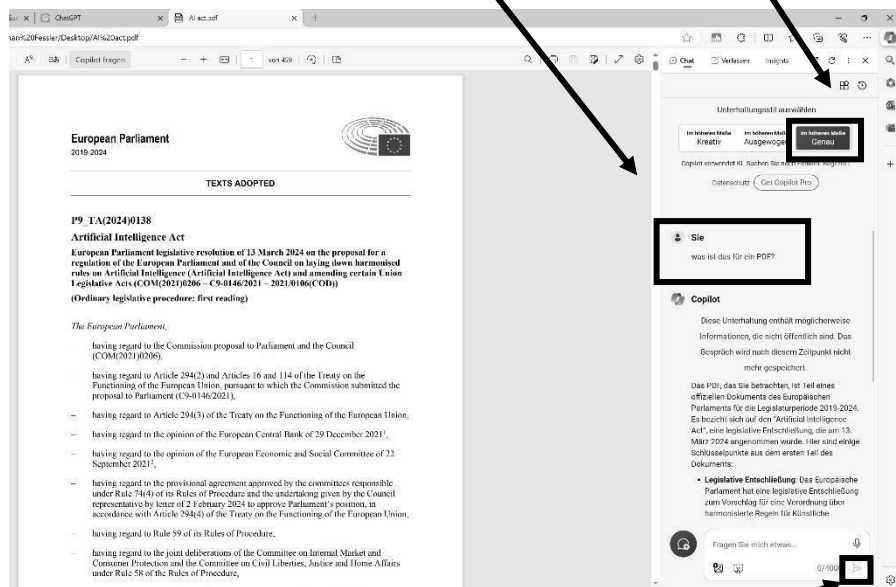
ChatGPT
AI act.pdf
nan%20Fessler/Desktop/AI%20act.pdf

Copilot fragen
von 459

Chat Verfassen Insights

European Parliament
2019-2024

TEXTS ADOPTED

P9_TA(2024)0138

Artificial Intelligence Act

European Parliament legislative resolution of 13 March 2024 on the proposal for a regulation of the European Parliament and of the Council on laying down harmonised rules on Artificial Intelligence (Artificial Intelligence Act) and amending certain Union Legislative Acts (COM(2021)0206 – C9-0146/2021 – 2021/0106(COD))

(Ordinary legislative procedure: first reading)

The European Parliament,

– having regard to the Commission proposal to Parliament and the Council (COM(2021)0206),

– having regard to Article 294(2) and Articles 16 and 114 of the Treaty on the Functioning of the European Union, pursuant to which the Commission submitted the proposal to Parliament (C9-0146/2021),

– having regard to Article 294(3) of the Treaty on the Functioning of the European Union,

– having regard to the opinion of the European Central Bank of 29 December 2021$^1$,

– having regard to the opinion of the European Economic and Social Committee of 22 September 2021$^2$,

– having regard to the provisional agreement approved by the committees responsible under Rule 74(4) of its Rules of Procedure and the undertaking given by the Council representative by letter of 2 February 2024 to approve Parliament's position, in accordance with Article 294(4) of the Treaty on the Functioning of the European Union,

– having regard to Rule 59 of its Rules of Procedure,

– having regard to the joint deliberations of the Committee on Internal Market and Consumer Protection and the Committee on Civil Liberties, Justice and Home Affairs under Rule 58 of the Rules of Procedure,

Unterhaltungsstil auswählen

Im höheren Maße Kreativ
Im höheren Maße Ausgewogen
Im höheren Maße Genau

Copilot verwendet KI. Suchen Sie nach Fehlern. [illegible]

Datenschutz Get Copilot Pro

Sie
was ist das für ein PDF?

Copilot
Diese Unterhaltung enthält möglicherweise Informationen, die nicht öffentlich sind. Das Gespräch wird nach diesem Zeitpunkt nicht mehr gespeichert.

Das PDF, das Sie betrachten, ist Teil eines offiziellen Dokuments des Europäischen Parlaments für die Legislaturperiode 2019-2024. Es bezieht sich auf den "Artificial Intelligence Act", eine legislative Entschließung, die am 13. März 2024 angenommen wurde. Hier sind einige Schlüsselpunkte aus dem ersten Teil des Dokuments:

• Legislative Entschließung: Das Europäische Parlament hat eine legislative Entschließung zum Vorschlag für eine Verordnung über harmonisierte Regeln für Künstliche

Fragen Sie mich etwas...
0/4000